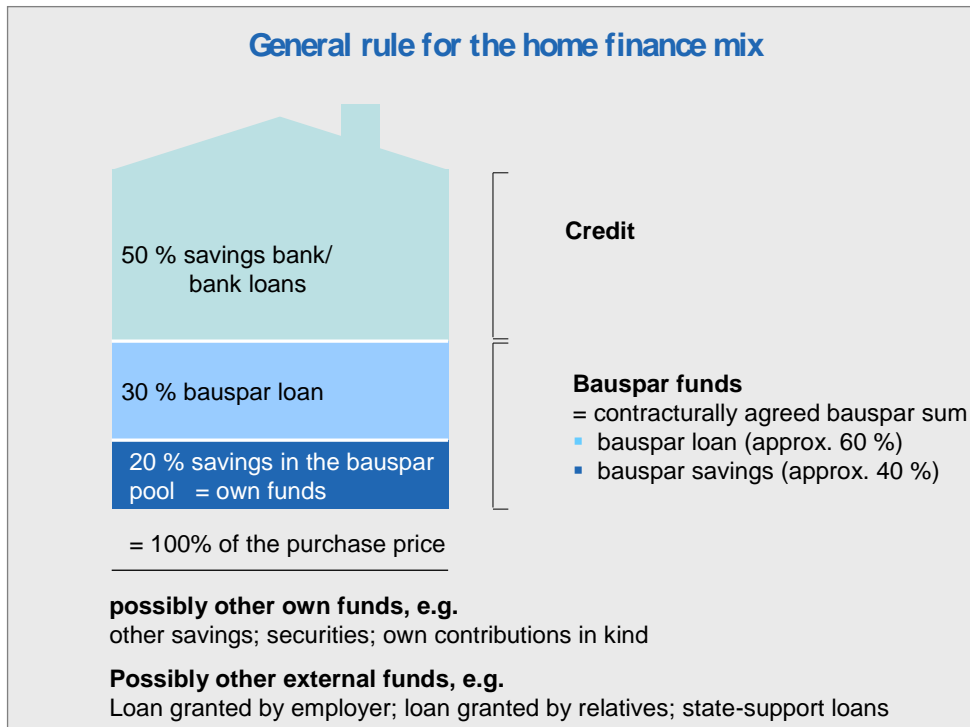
General rule for the home finance mix

50 % savings bank/ bank loans

30 % bauspar loan

20 % savings in the bauspar pool = own funds

= 100% of the purchase price

Credit

Bauspar funds
= contractually agreed bauspar sum
▪ bauspar loan (approx. 60 %)
▪ bauspar savings (approx. 40 %)

possibly other own funds, e.g.
other savings; securities; own contributions in kind

Possibly other external funds, e.g.
Loan granted by employer; loan granted by relatives; state-support loans